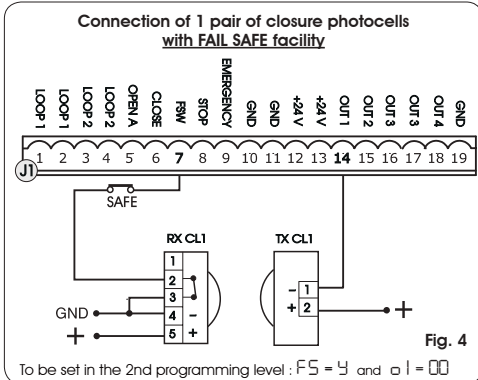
Connection of 1 pair of closure photocells
with FAIL SAFE facility

LOOP 1 LOOP 1 LOOP 2 LOOP 2 OPEN A CLOSE FSW STOP EMERGENCY GND GND +24 V +24 V OUT 1 OUT 2 OUT 2 OUT 3 OUT 3 OUT 4 OUT 4 GND

J1 1 2 3 4 5 6 7 8 9 10 11 12 13 14 15 16 17 18 19

SAFE

RX CL1
1
2
3
4 –
5 +

GND
+

TX CL1
– 1
+ 2

+

Fig. 4

To be set in the 2nd programming level : FS = Y and o1 = 00